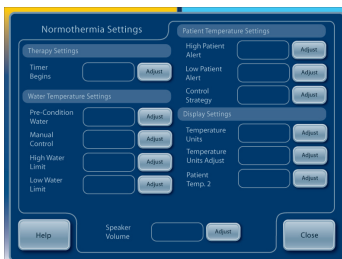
Normothermia Settings

Therapy Settings

Timer Begins
Adjust

Water Temperature Settings

Pre-Condition Water
Adjust

Manual Control
Adjust

High Water Limit
Adjust

Low Water Limit
Adjust

Patient Temperature Settings

High Patient Alert
Adjust

Low Patient Alert
Adjust

Control Strategy
Adjust

Display Settings

Temperature Units
Adjust

Temperature Units Adjust
Adjust

Patient Temp. 2
Adjust

Help

Speaker Volume
Adjust

Close